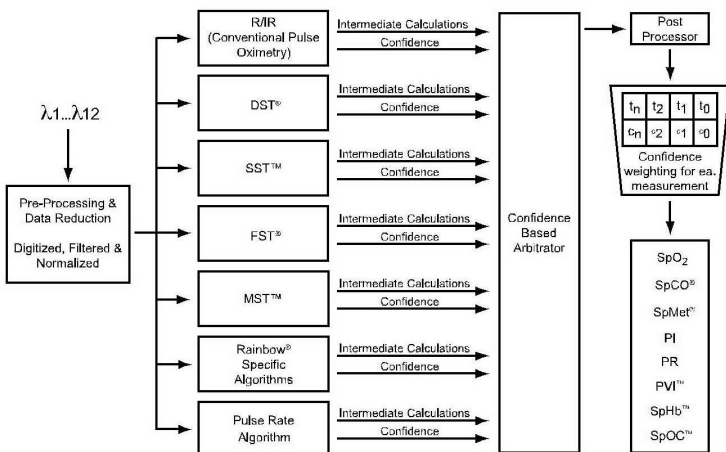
$\lambda$1...$\lambda$12

Pre-Processing & Data Reduction

Digitized, Filtered & Normalized

R/IR (Conventional Pulse Oximetry)

Intermediate Calculations

Confidence

DST®

Intermediate Calculations

Confidence

SST™

Intermediate Calculations

Confidence

FST®

Intermediate Calculations

Confidence

MST™

Intermediate Calculations

Confidence

Rainbow® Specific Algorithms

Intermediate Calculations

Confidence

Pulse Rate Algorithm

Intermediate Calculations

Confidence

Confidence Based Arbitrator

Post Processor

| $t_n$ | $t_2$ | $t_1$ | $t_0$ |
|---|---|---|---|
| $c_n$ | $c_2$ | $c_1$ | $c_0$ |

Confidence weighting for ea. measurement

$SpO_2$

SpCO®

SpMet®

PI

PR

PVI™

SpHb™

SpOC™